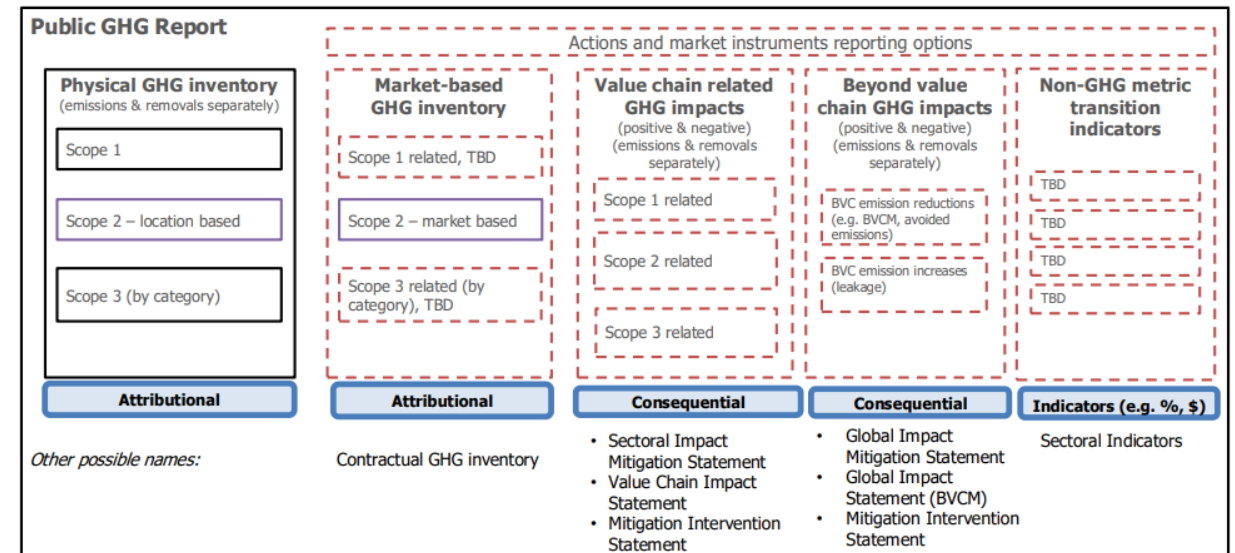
Public GHG Report

Actions and market instruments reporting options

Physical GHG inventory
(emissions & removals separately)

Scope 1

Scope 2 – location based

Scope 3 (by category)

Attributional

Market-based GHG inventory

Scope 1 related, TBD

Scope 2 – market based

Scope 3 related (by category), TBD

Attributional

Value chain related GHG impacts
(positive & negative)
(emissions & removals separately)

Scope 1 related

Scope 2 related

Scope 3 related

Consequential

Beyond value chain GHG impacts
(positive & negative)
(emissions & removals separately)

BVC emission reductions (e.g. BVCM, avoided emissions)

BVC emission increases (leakage)

Consequential

Non-GHG metric transition indicators

TBD

TBD

TBD

TBD

Indicators (e.g. %, $)

Other possible names:

Contractual GHG inventory

• Sectoral Impact Mitigation Statement
• Value Chain Impact Statement
• Mitigation Intervention Statement

• Global Impact Mitigation Statement
• Global Impact Statement (BVCM)
• Mitigation Intervention Statement

Sectoral Indicators